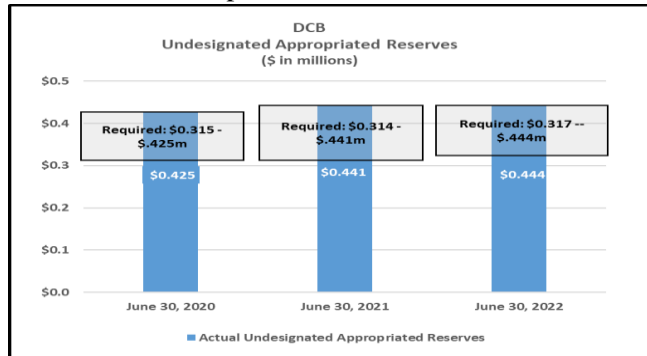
DCB
Undesignated Appropriated Reserves
($ in millions)

$0.5
$0.4
$0.3
$0.2
$0.1
$0.0

Required: $0.315 - $.425m
Required: $0.314 - $.441m
Required: $0.317 -- $.444m

$0.425
$0.441
$0.444

June 30, 2020
June 30, 2021
June 30, 2022

Actual Undesignated Appropriated Reserves